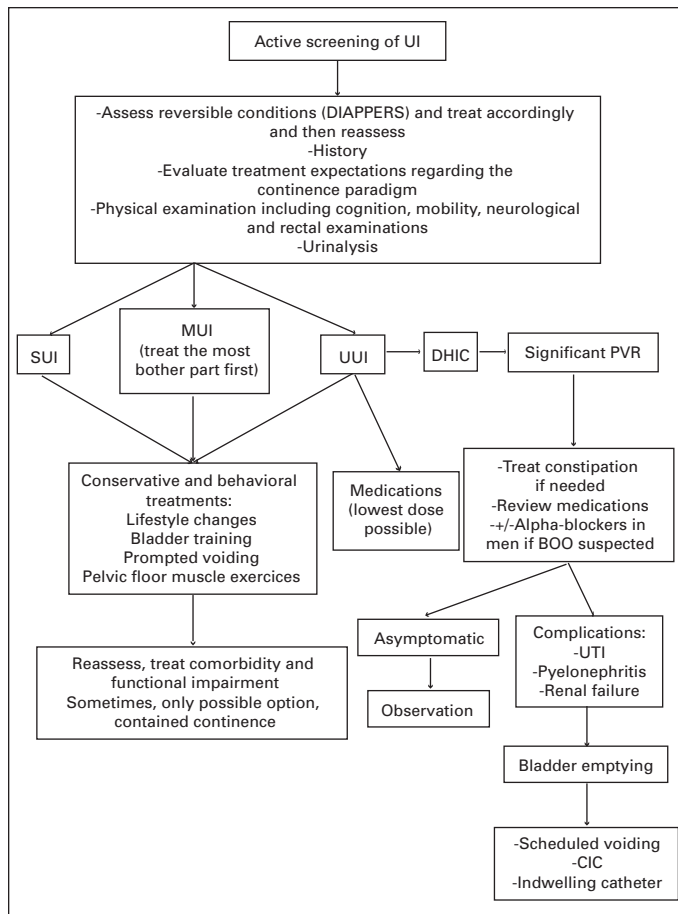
Active screening of UI

-Assess reversible conditions (DIAPPERS) and treat accordingly and then reassess
-History
-Evaluate treatment expectations regarding the continence paradigm
-Physical examination including cognition, mobility, neurological and rectal examinations
-Urinalysis

SUI

MUI
(treat the most bother part first)

UUI

DHIC

Significant PVR

Conservative and behavioral treatments:
Lifestyle changes
Bladder training
Prompted voiding
Pelvic floor muscle exercices

Medications
(lowest dose possible)

-Treat constipation if needed
-Review medications
-+/-Alpha-blockers in men if BOO suspected

Asymptomatic

Observation

Complications:
-UTI
-Pyelonephritis
-Renal failure

Reassess, treat comorbidity and functional impairment
Sometimes, only possible option, contained continence

Bladder emptying

-Scheduled voiding
-CIC
-Indwelling catheter